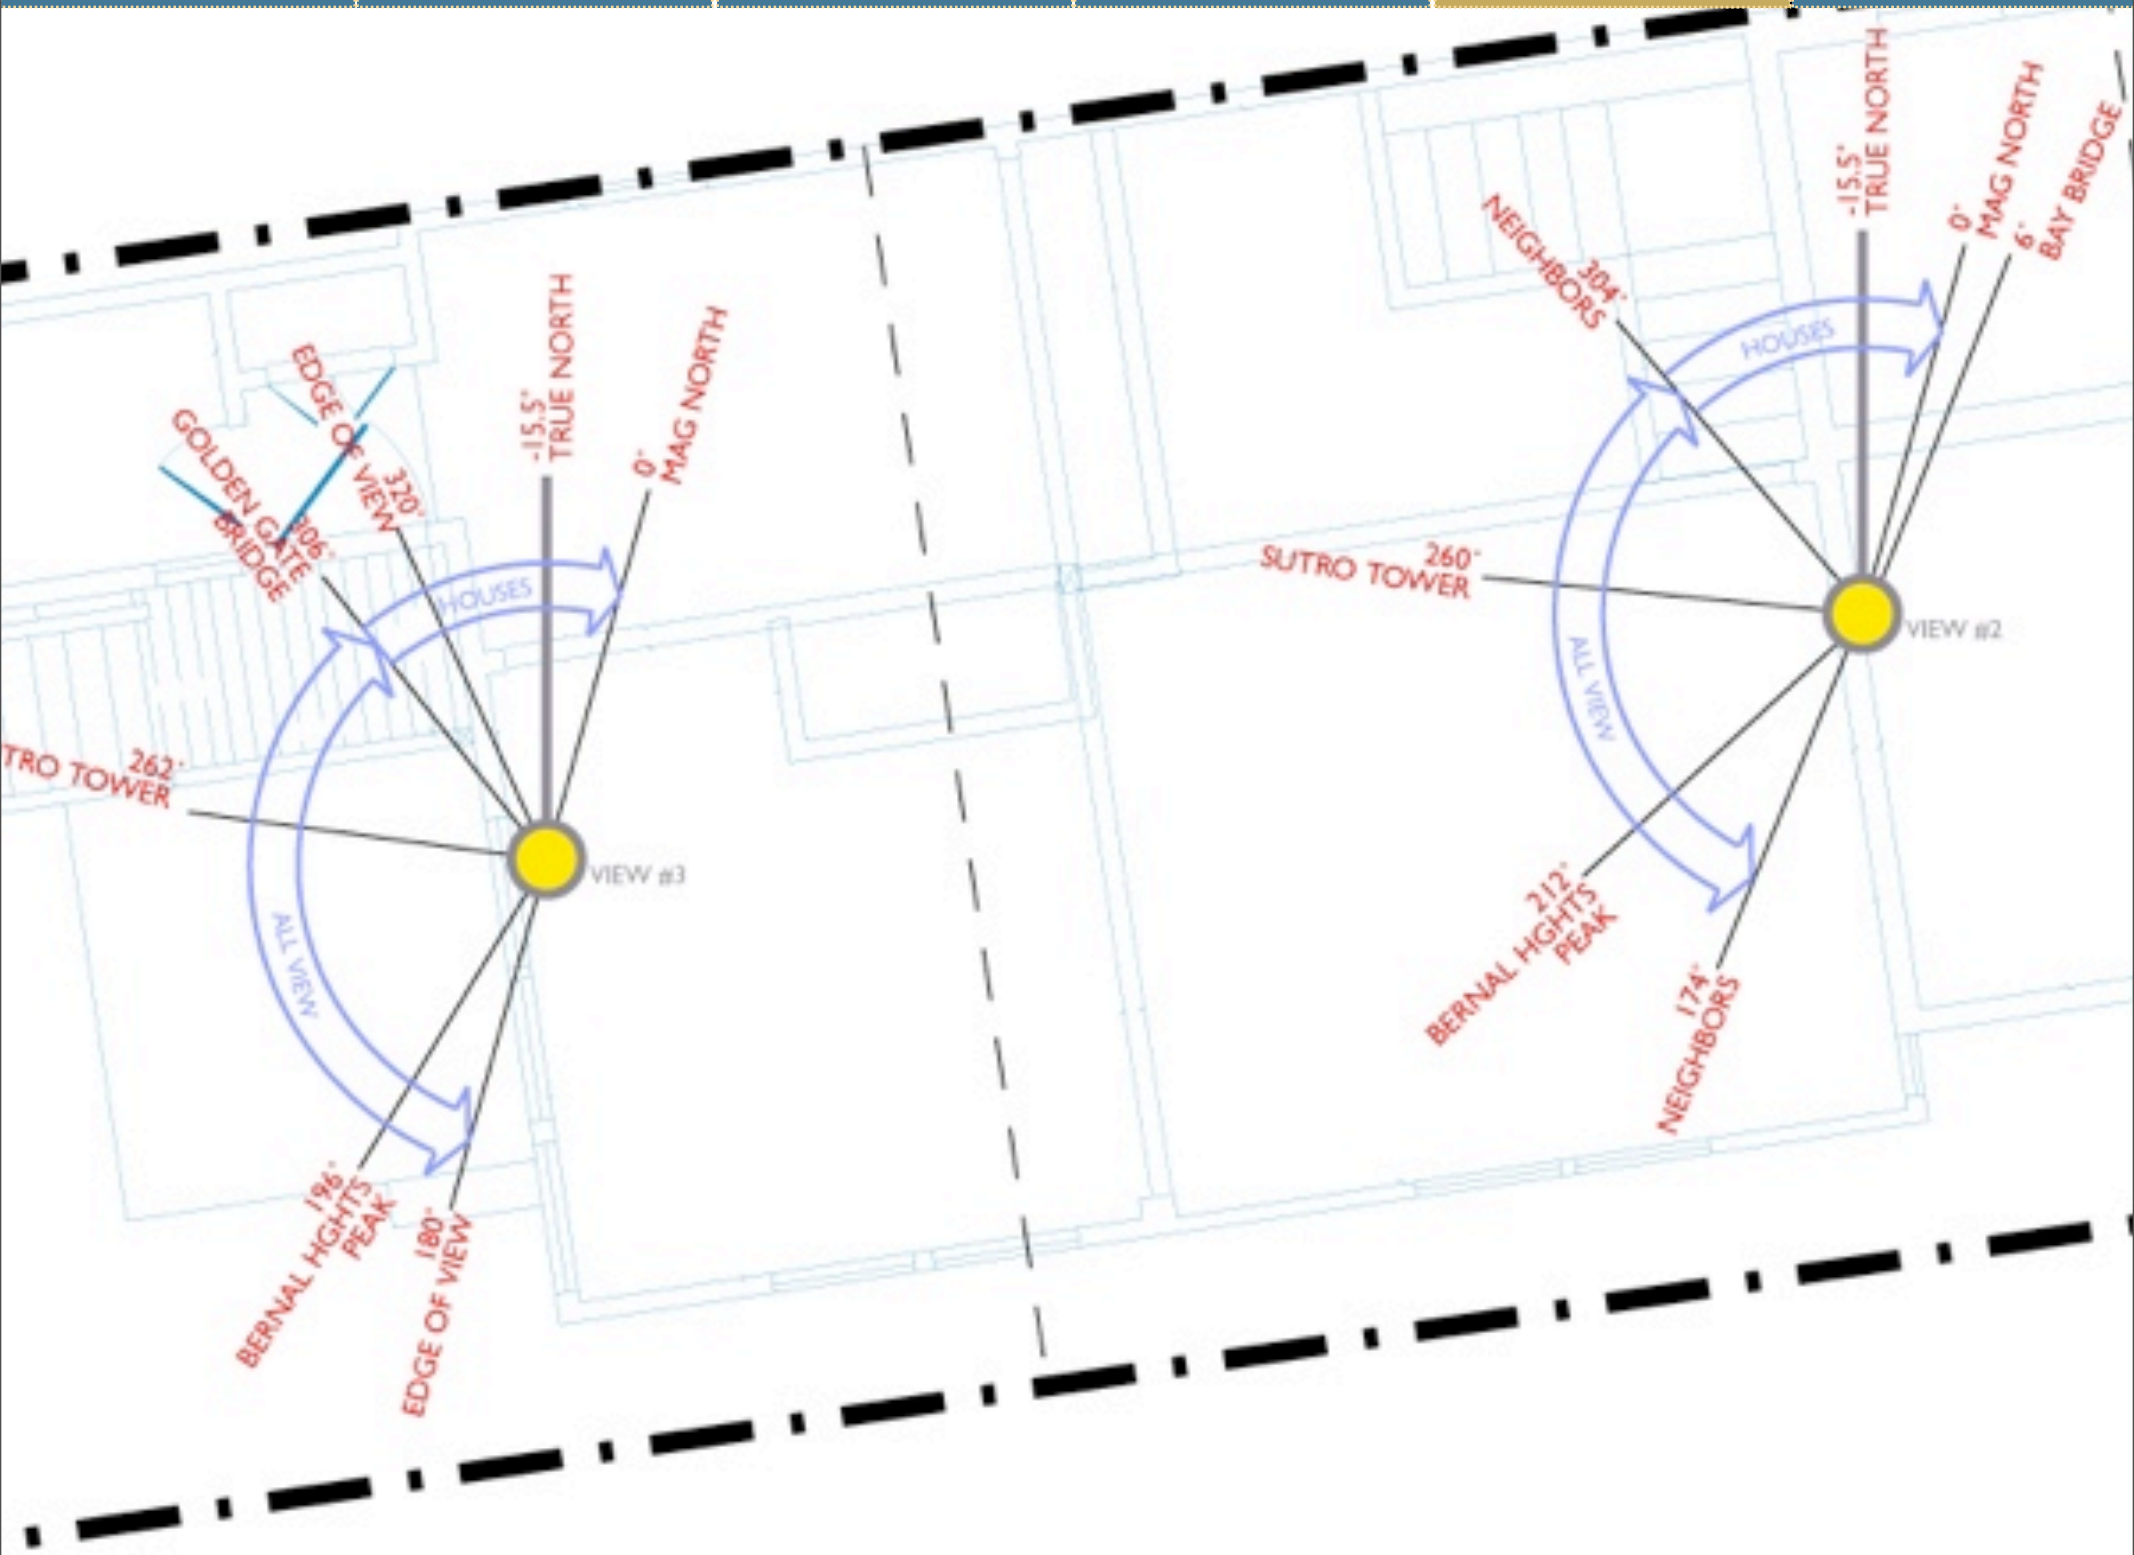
EDGE OF VIEW 320˚

306˚ GOLDEN GATE BRIDGE

-15.5˚ TRUE NORTH

0˚ MAG NORTH

HOUSES

262˚ TRO TOWER

VIEW #3

ALL VIEW

196˚ BERNAL HGHTS PEAK

180˚ EDGE OF VIEW

304˚ NEIGHBORS

-15.5˚ TRUE NORTH

0˚ MAG NORTH

6˚ BAY BRIDGE

HOUSES

260˚ SUTRO TOWER

VIEW #2

ALL VIEW

212˚ BERNAL HGHTS PEAK

174˚ NEIGHBORS